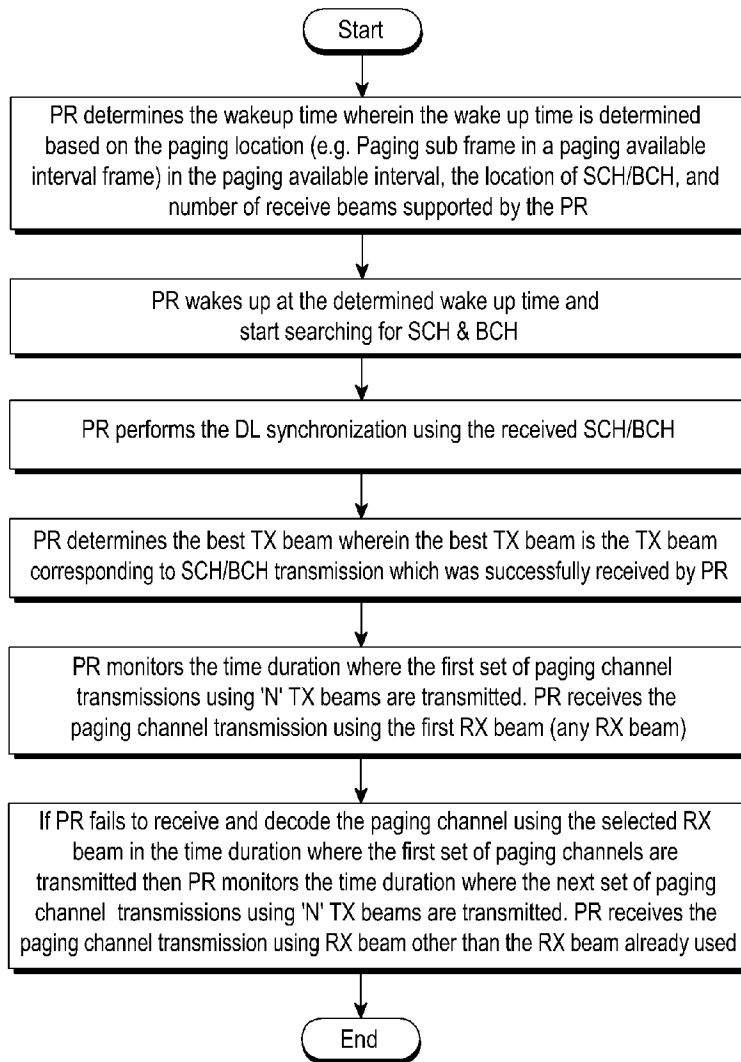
Start

PR determines the wakeup time wherein the wake up time is determined based on the paging location (e.g. Paging sub frame in a paging available interval frame) in the paging available interval, the location of SCH/BCH, and number of receive beams supported by the PR

PR wakes up at the determined wake up time and start searching for SCH & BCH

PR performs the DL synchronization using the received SCH/BCH

PR determines the best TX beam wherein the best TX beam is the TX beam corresponding to SCH/BCH transmission which was successfully received by PR

PR monitors the time duration where the first set of paging channel transmissions using 'N' TX beams are transmitted. PR receives the paging channel transmission using the first RX beam (any RX beam)

If PR fails to receive and decode the paging channel using the selected RX beam in the time duration where the first set of paging channels are transmitted then PR monitors the time duration where the next set of paging channel transmissions using 'N' TX beams are transmitted. PR receives the paging channel transmission using RX beam other than the RX beam already used

End